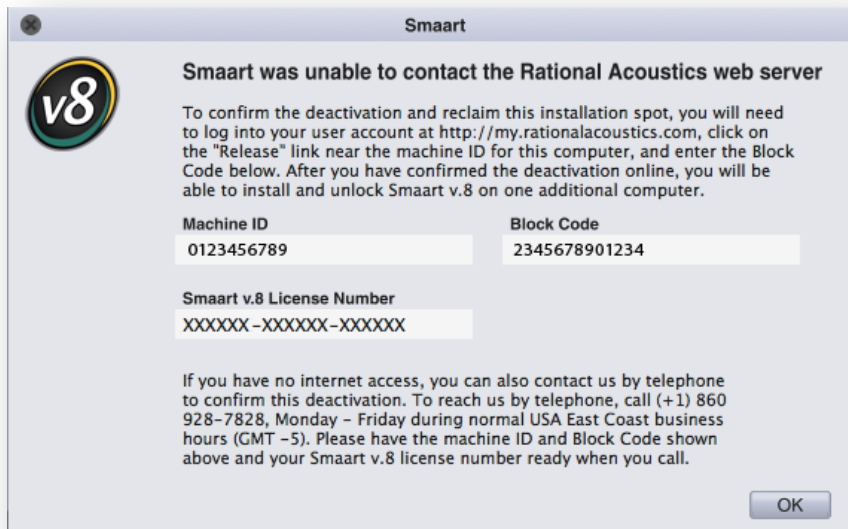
Smaart

v8

Smaart was unable to contact the Rational Acoustics web server

To confirm the deactivation and reclaim this installation spot, you will need to log into your user account at http://my.rationalacoustics.com, click on the "Release" link near the machine ID for this computer, and enter the Block Code below. After you have confirmed the deactivation online, you will be able to install and unlock Smaart v.8 on one additional computer.

Machine ID
0123456789

Block Code
2345678901234

Smaart v.8 License Number
XXXXXX-XXXXXX-XXXXXX

If you have no internet access, you can also contact us by telephone to confirm this deactivation. To reach us by telephone, call (+1) 860 928-7828, Monday - Friday during normal USA East Coast business hours (GMT -5). Please have the machine ID and Block Code shown above and your Smaart v.8 license number ready when you call.

OK